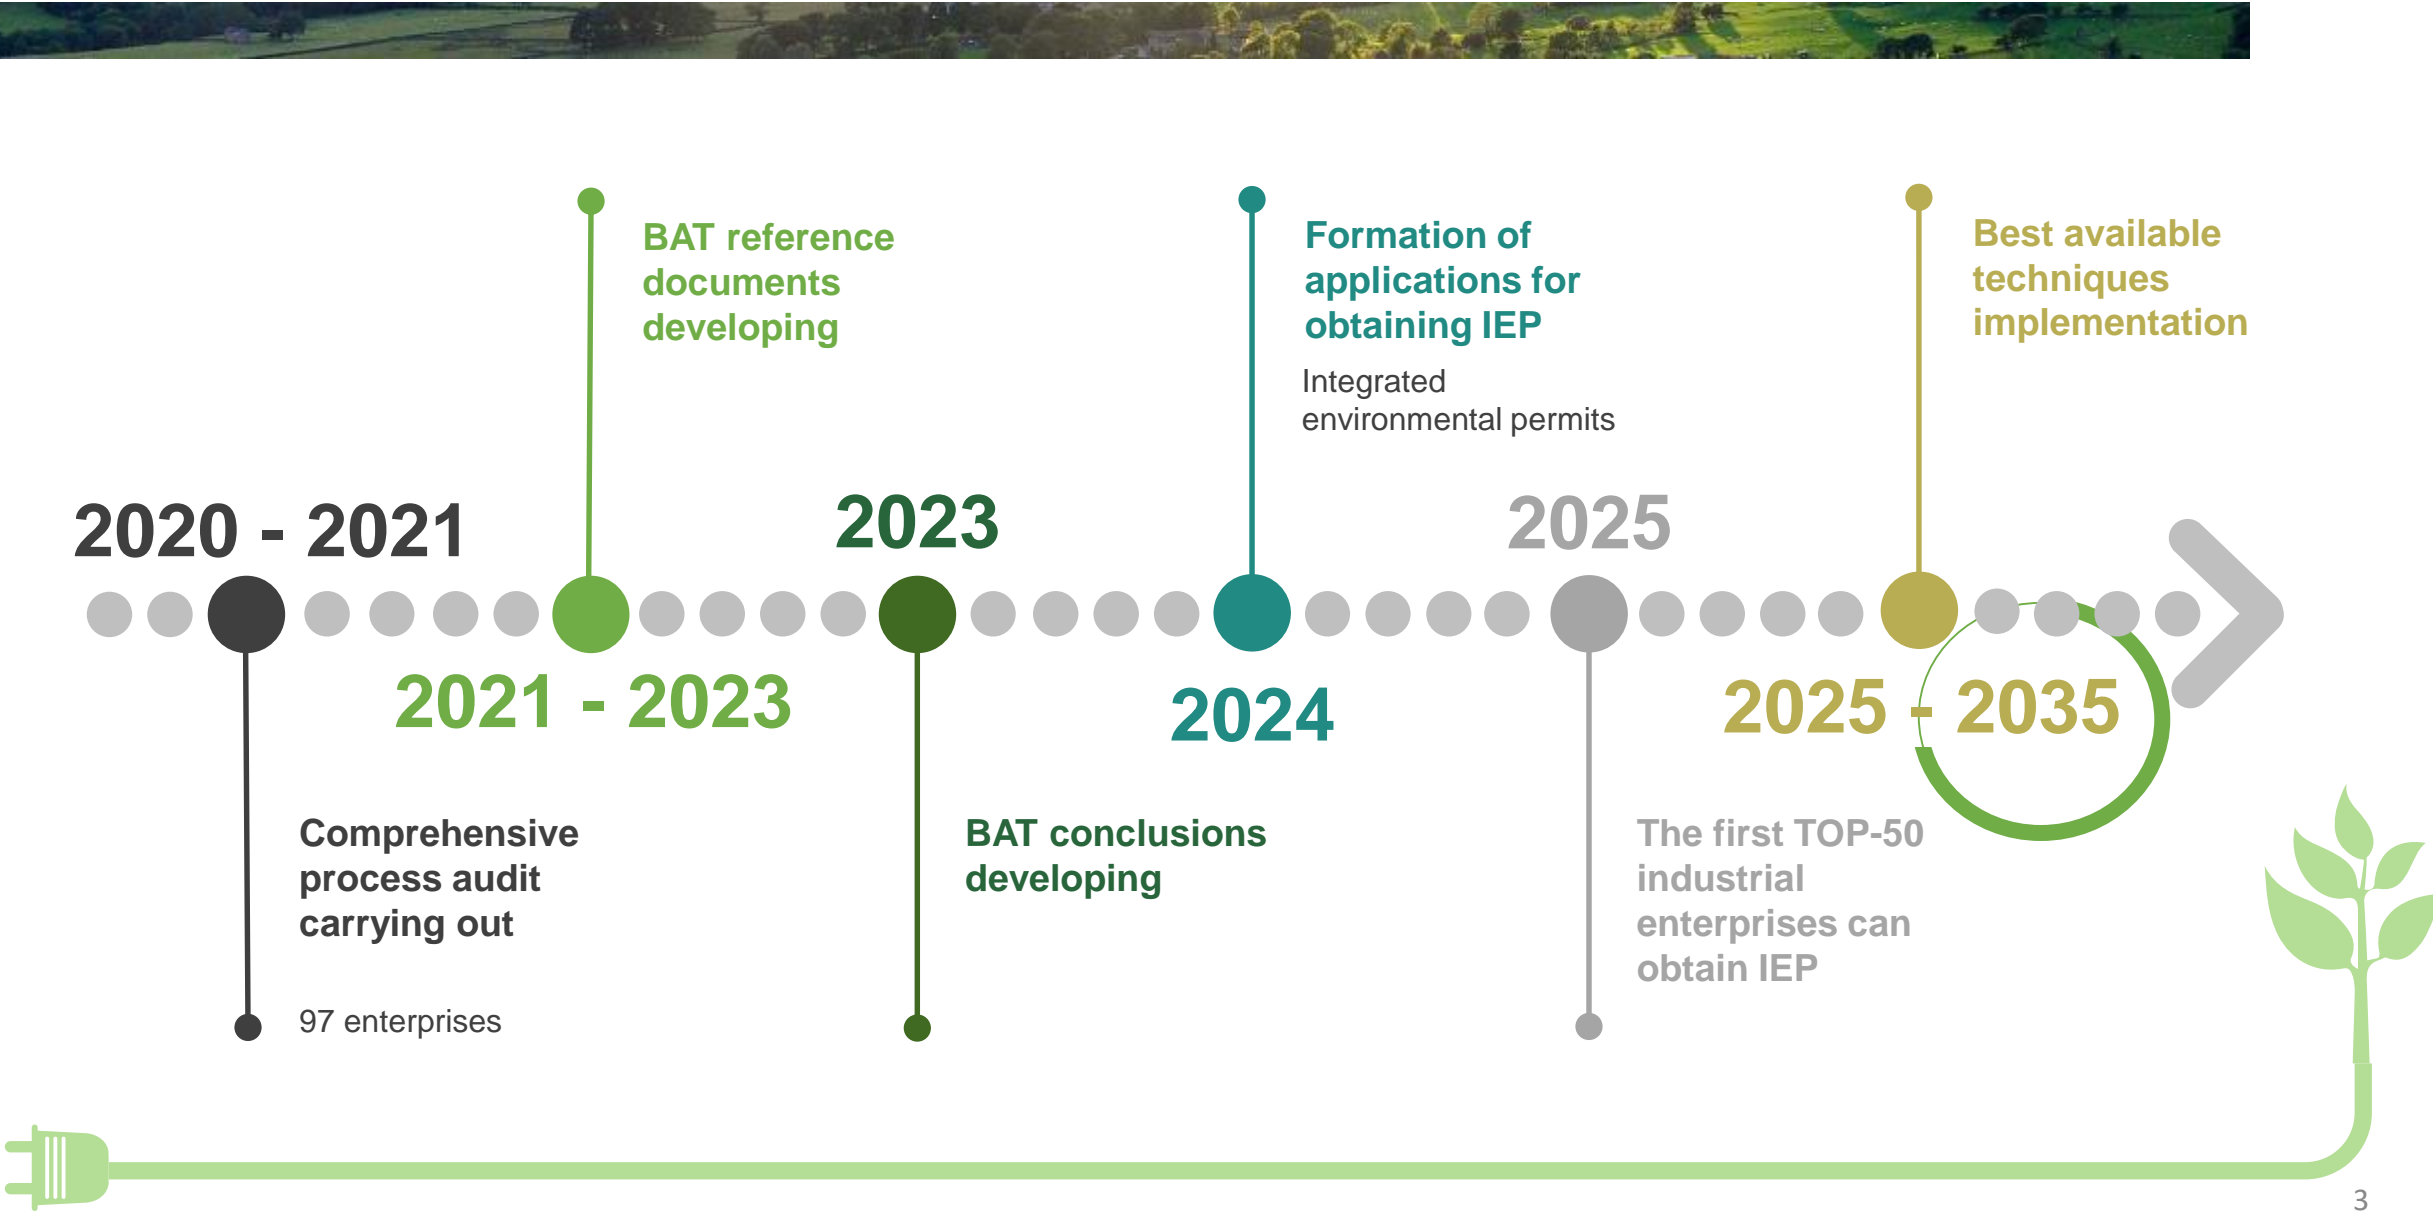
BAT reference documents developing

Formation of applications for obtaining IEP

Integrated environmental permits

Best available techniques implementation

2020 - 2021

2023

2025

2021 - 2023

2024

2025 - 2035

Comprehensive process audit carrying out

97 enterprises

BAT conclusions developing

The first TOP-50 industrial enterprises can obtain IEP

3